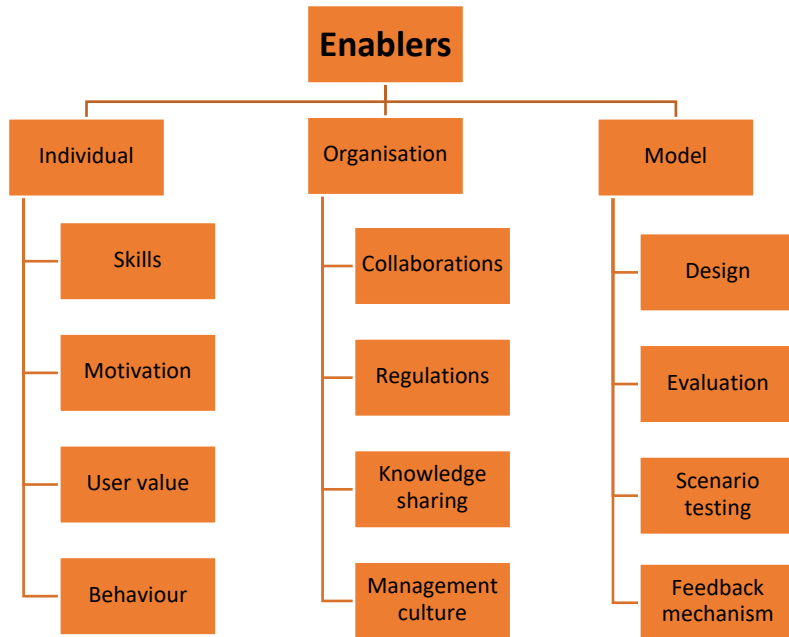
Enablers

Individual

Skills

Motivation

User value

Behaviour

Organisation

Collaborations

Regulations

Knowledge sharing

Management culture

Model

Design

Evaluation

Scenario testing

Feedback mechanism